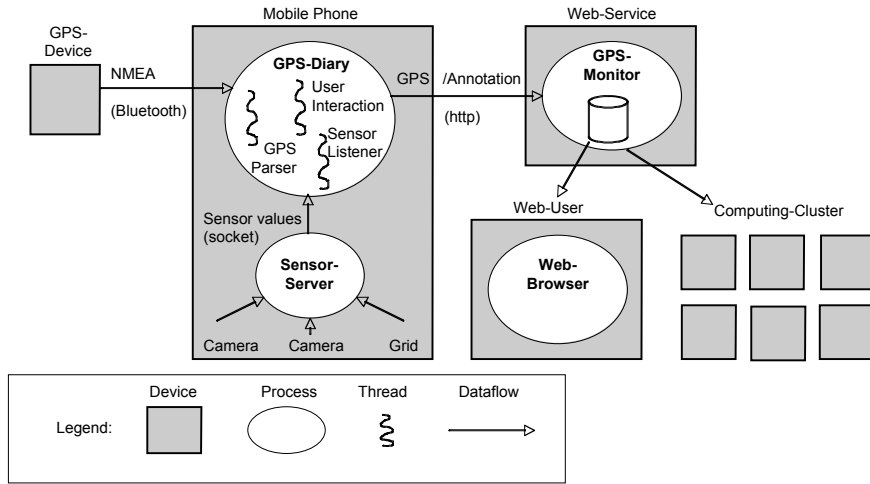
GPS-Device

NMEA

(Bluetooth)

Mobile Phone

GPS-Diary

User Interaction

GPS Parser

Sensor Listener

Sensor values (socket)

Sensor-Server

Camera

Camera

Grid

GPS /Annotation

(http)

Web-Service

GPS-Monitor

Web-User

Web-Browser

Computing-Cluster

Legend:

Device

Process

Thread

Dataflow